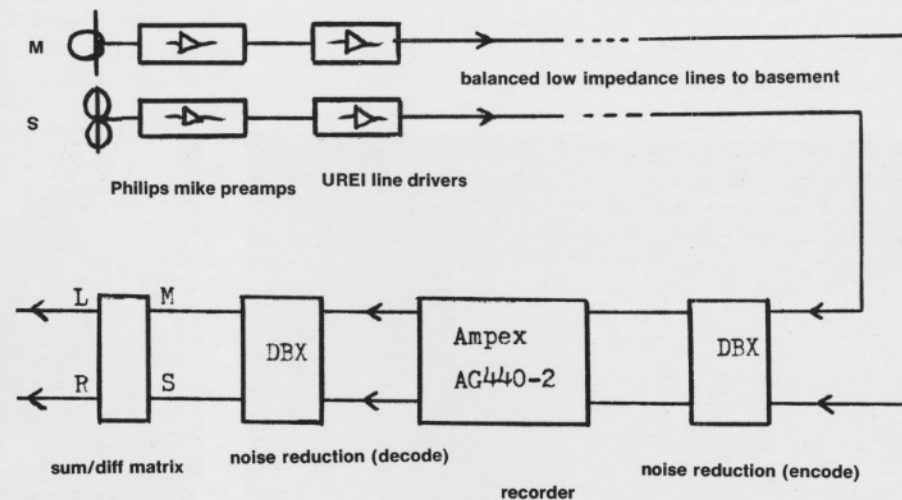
M

S

balanced low impedance lines to basement

Philips mike preamps

UREI line drivers

L

M

R

S

DBX

Ampex AG440-2

DBX

sum/diff matrix

noise reduction (decode)

recorder

noise reduction (encode)